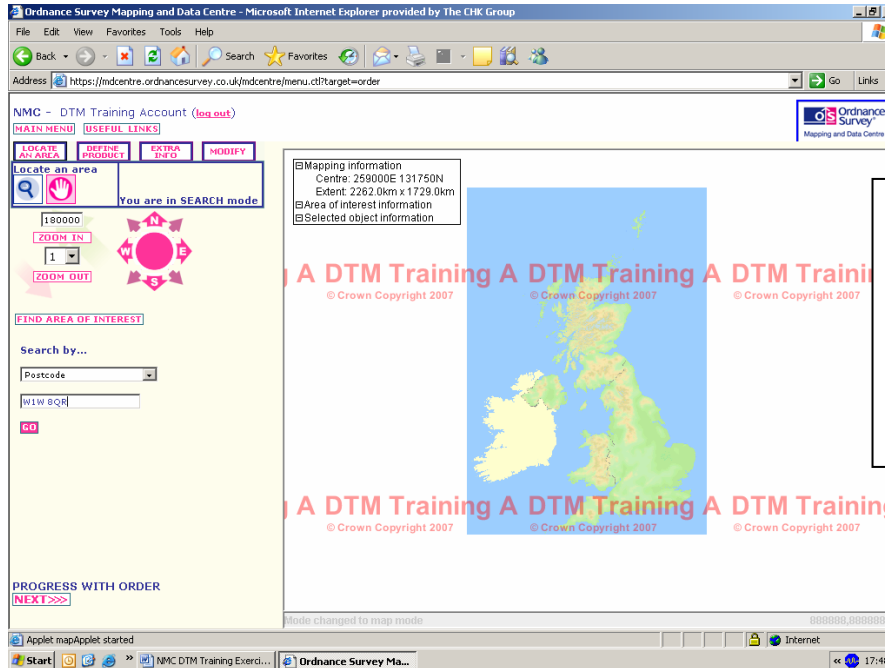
Ordnance Survey Mapping and Data Centre - Microsoft Internet Explorer provided by The CHK Group

File Edit View Favorites Tools Help

Back Search Favorites

Address https://mdcentre.ordnancesurvey.co.uk/mdcentre/menu.ctl?target=order Go Links

NMC - DTM Training Account (log out)

MAIN MENU USEFUL LINKS

Ordnance Survey
Mapping and Data Centre

LOCATE AN AREA DEFINE PRODUCT EXTRA INFO MODIFY

Locate an area

You are in SEARCH mode

180000

ZOOM IN

1

ZOOM OUT

N W E S

FIND AREA OF INTEREST

Search by...

Postcode

W1W 8QR

GO

PROGRESS WITH ORDER

NEXT>>>

Mapping information
Centre: 259000E 131750N
Extent: 2262.0km x 1729.0km
Area of interest information
Selected object information

A DTM Training A DTM Training A DTM Trainin
© Crown Copyright 2007 © Crown Copyright 2007 © Crown Copyright 2007

A DTM Training A DTM Training A DTM Training
© Crown Copyright 2007 © Crown Copyright 2007 © Crown Copyright 2007

Mode changed to map mode

888888,888888

Applet mapApplet started

Internet

Start NMC DTM Training Exerci... Ordnance Survey Ma... 17:4